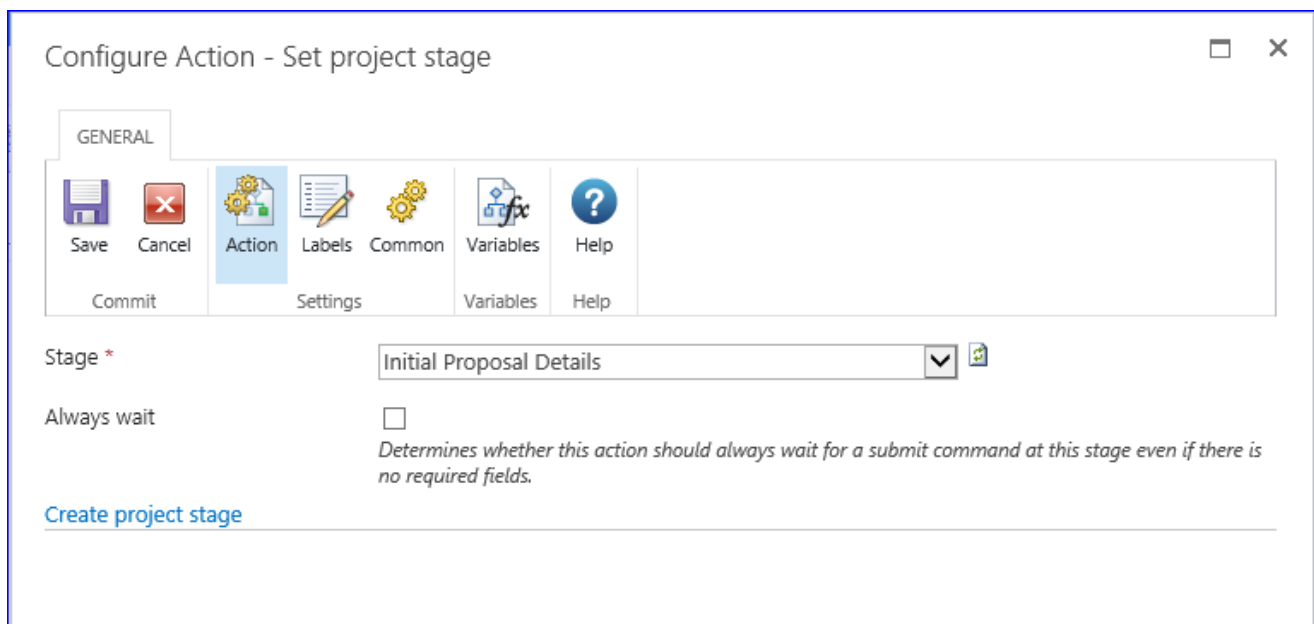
Configure Action - Set project stage

GENERAL

Save Cancel Action Labels Common Variables Help

Commit Settings Variables Help

Stage *

Initial Proposal Details

Always wait

Determines whether this action should always wait for a submit command at this stage even if there is no required fields.

Create project stage